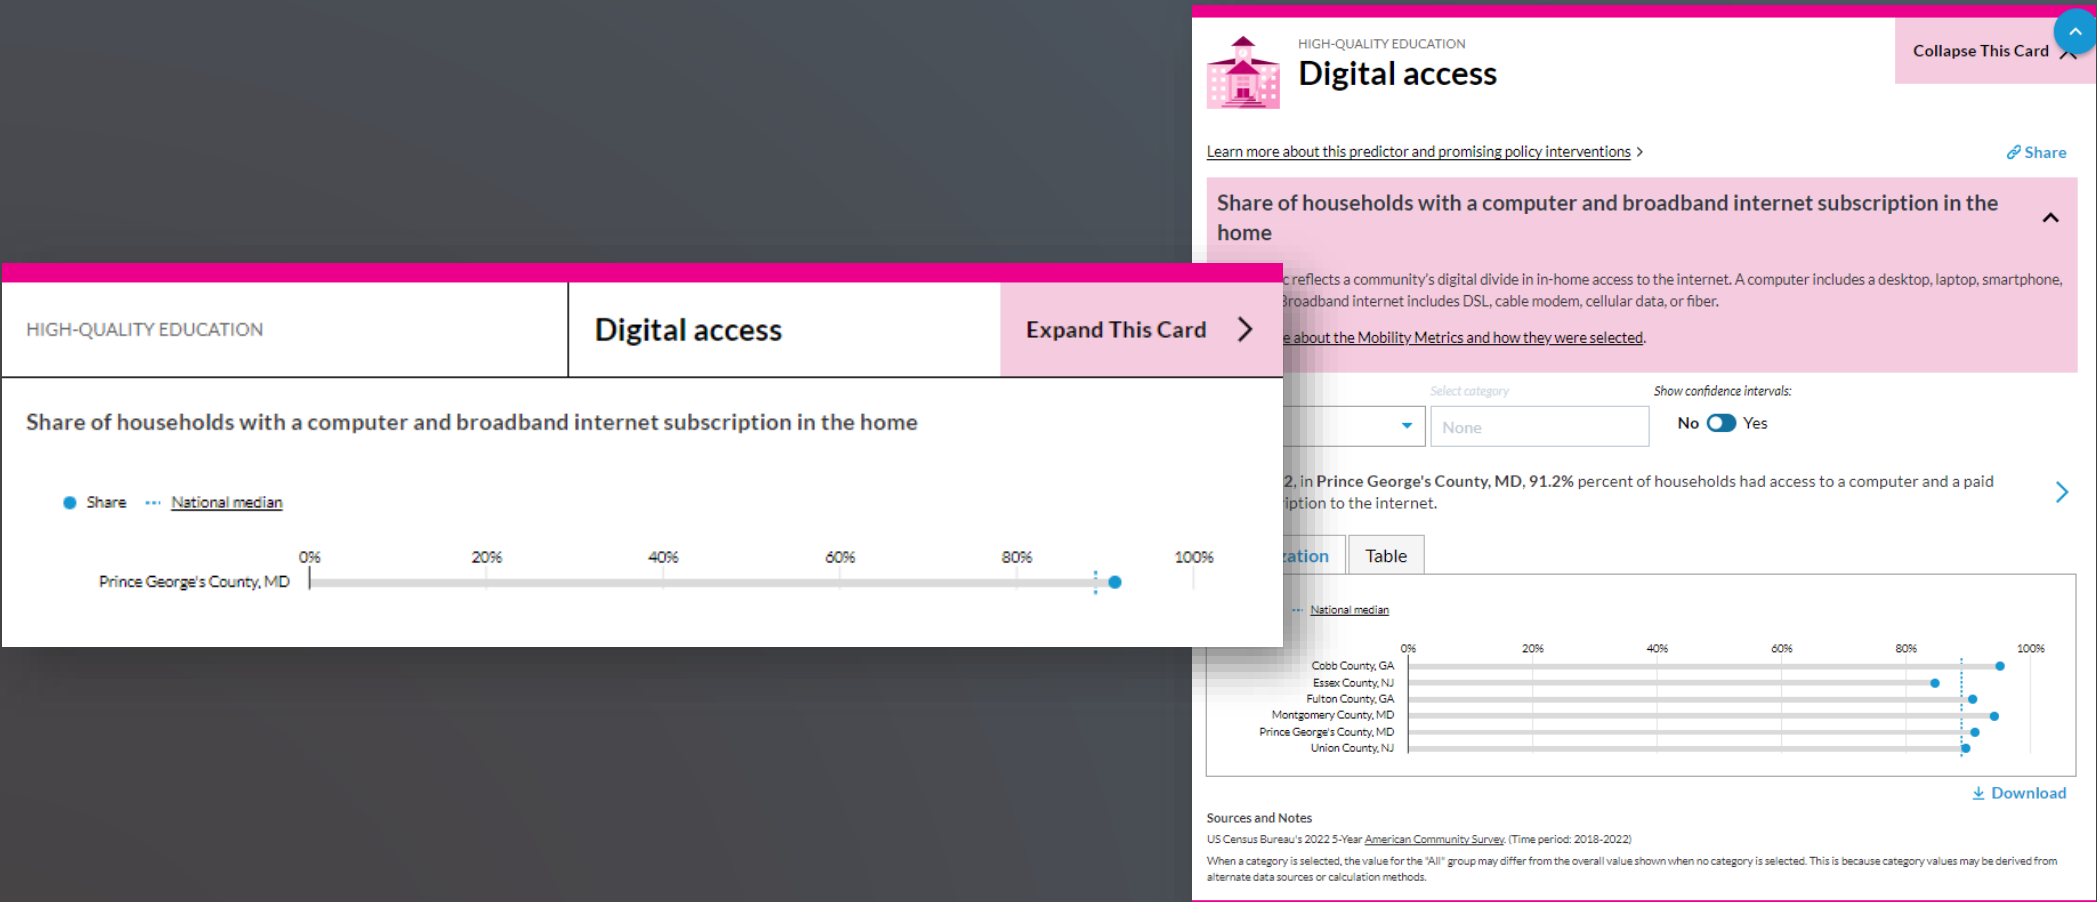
HIGH-QUALITY EDUCATION

Digital access

Collapse This Card

Learn more about this predictor and promising policy interventions >

Share

Share of households with a computer and broadband internet subscription in the home

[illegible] reflects a community's digital divide in in-home access to the internet. A computer includes a desktop, laptop, smartphone, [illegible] Broadband internet includes DSL, cable modem, cellular data, or fiber.

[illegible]e about the Mobility Metrics and how they were selected.

Select category

None

Show confidence intervals:

No Yes

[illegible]2, in Prince George's County, MD, 91.2% percent of households had access to a computer and a paid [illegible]iption to the internet.

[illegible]ation Table

National median

0% 20% 40% 60% 80% 100%

Cobb County, GA
Essex County, NJ
Fulton County, GA
Montgomery County, MD
Prince George's County, MD
Union County, NJ

Download

Sources and Notes

US Census Bureau's 2022 5-Year American Community Survey. (Time period: 2018-2022)

When a category is selected, the value for the "All" group may differ from the overall value shown when no category is selected. This is because category values may be derived from alternate data sources or calculation methods.

HIGH-QUALITY EDUCATION

Digital access

Expand This Card

Share of households with a computer and broadband internet subscription in the home

Share National median

0% 20% 40% 60% 80% 100%

Prince George's County, MD